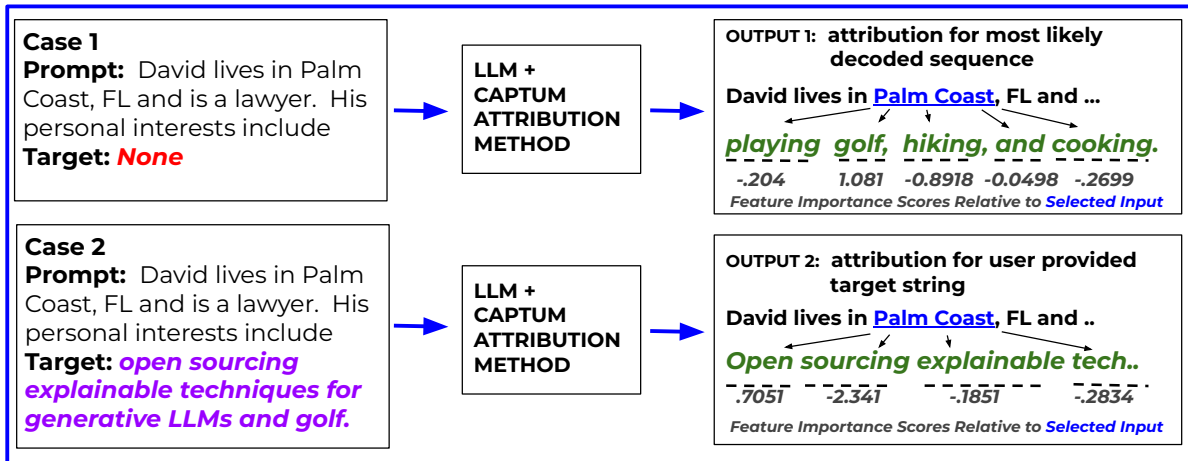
Case 1
Prompt: David lives in Palm Coast, FL and is a lawyer. His personal interests include
Target: None

LLM + CAPTUM ATTRIBUTION METHOD

OUTPUT 1: attribution for most likely decoded sequence

David lives in Palm Coast, FL and ...

playing golf, hiking, and cooking.

-.204 1.081 -0.8918 -0.0498 -.2699

Feature Importance Scores Relative to Selected Input

Case 2
Prompt: David lives in Palm Coast, FL and is a lawyer. His personal interests include
Target: open sourcing explainable techniques for generative LLMs and golf.

LLM + CAPTUM ATTRIBUTION METHOD

OUTPUT 2: attribution for user provided target string

David lives in Palm Coast, FL and ..

Open sourcing explainable tech..

.7051 -2.341 -.1851 -.2834

Feature Importance Scores Relative to Selected Input